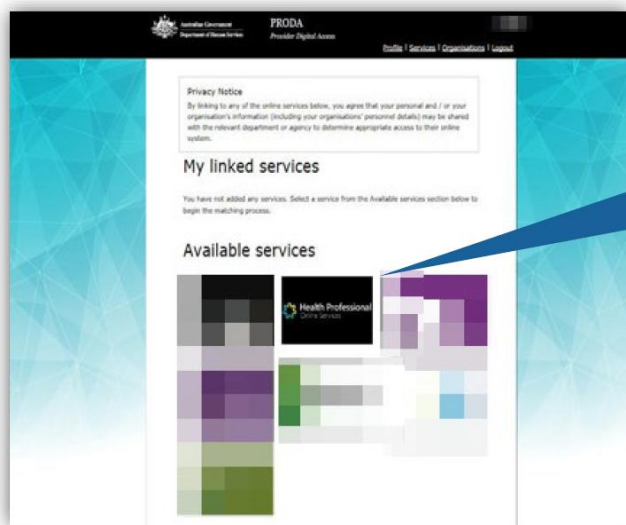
Australian Government
Department of Human Services

PRODA
Provider Digital Access

Profile | Services | Organisations | Logout

Privacy Notice
By linking to any of the online services below, you agree that your personal and / or your organisation's information (including your organisations' personnel details) may be shared with the relevant department or agency to determine appropriate access to their online system.

My linked services

You have not added any services. Select a service from the Available services section below to begin the matching process.

Available services

Health Professional
Online Services